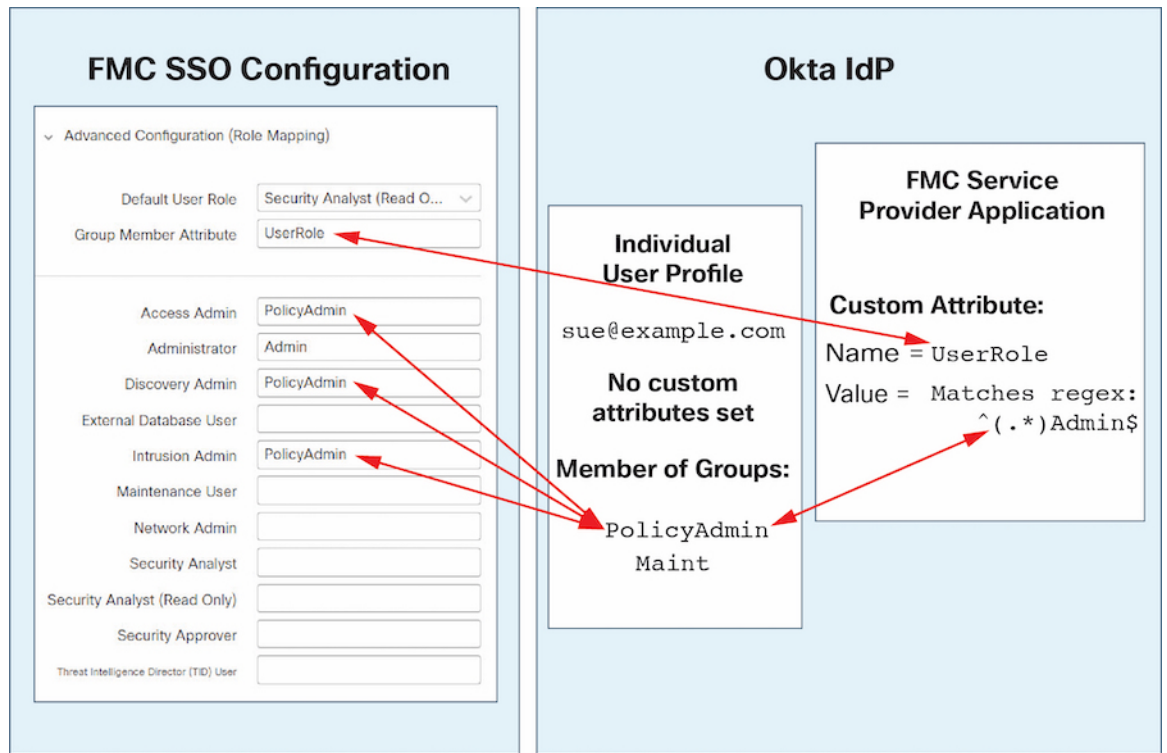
FMC SSO Configuration

Advanced Configuration (Role Mapping)

Default User Role | Security Analyst (Read O...
Group Member Attribute | UserRole

Access Admin | PolicyAdmin
Administrator | Admin
Discovery Admin | PolicyAdmin
External Database User
Intrusion Admin | PolicyAdmin
Maintenance User
Network Admin
Security Analyst
Security Analyst (Read Only)
Security Approver
Threat Intelligence Director (TID) User

Okta IdP

Individual User Profile

sue@example.com

No custom attributes set

Member of Groups:

PolicyAdmin
Maint

FMC Service Provider Application

Custom Attribute:

Name = UserRole

Value = Matches regex: ^(.*)Admin$